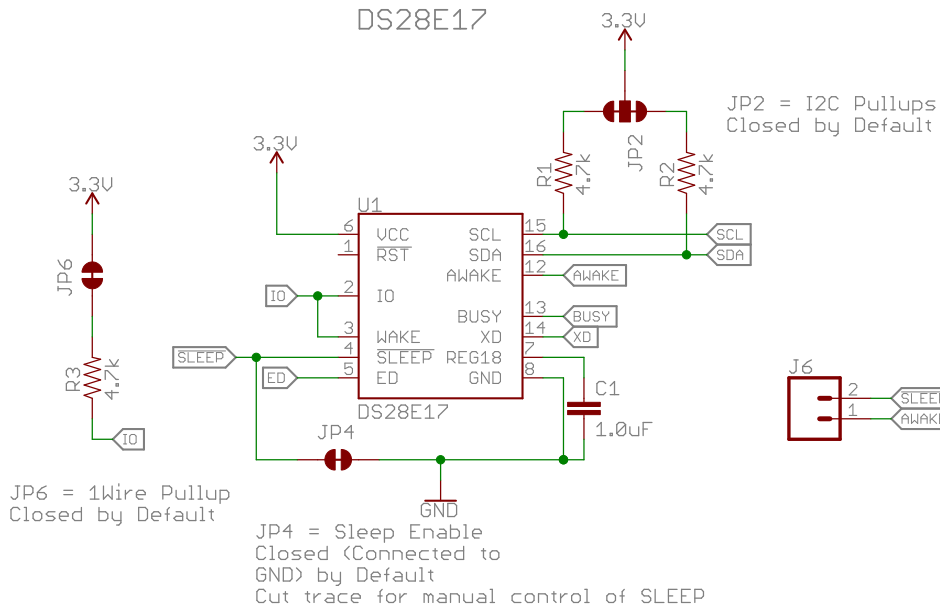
DS28E17

3.3V

JP2 = I2C Pullups
Closed by Default

JP2

R1 4.7k

R2 4.7k

3.3V

U1

3.3V

JP6

R3 4.7k

6 VCC
1 $\overline{RST}$
2 IO
3 $\overline{WAKE}$
4 $\overline{SLEEP}$
5 ED

SCL 15
SDA 16
AWAKE 12
BUSY 13
XD 14
REG18 7
GND 8

SCL
SDA
AWAKE
BUSY
XD

IO
SLEEP
ED

DS28E17

C1
1.0uF

JP4

IO

J6
2 SLEE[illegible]
1 AWAK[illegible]

GND

JP6 = 1Wire Pullup
Closed by Default

JP4 = Sleep Enable
Closed (Connected to GND) by Default
Cut trace for manual control of SLEEP